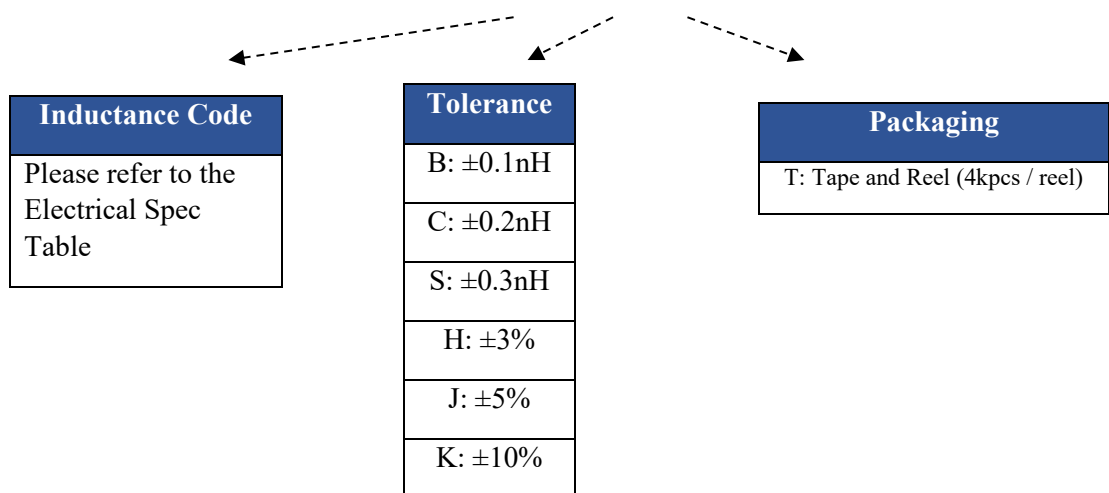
| Inductance Code |
|---|
| Please refer to the Electrical Spec Table |

| Tolerance |
|---|
| B: ±0.1nH |
| C: ±0.2nH |
| S: ±0.3nH |
| H: ±3% |
| J: ±5% |
| K: ±10% |

| Packaging |
|---|
| T: Tape and Reel (4kpcs / reel) |